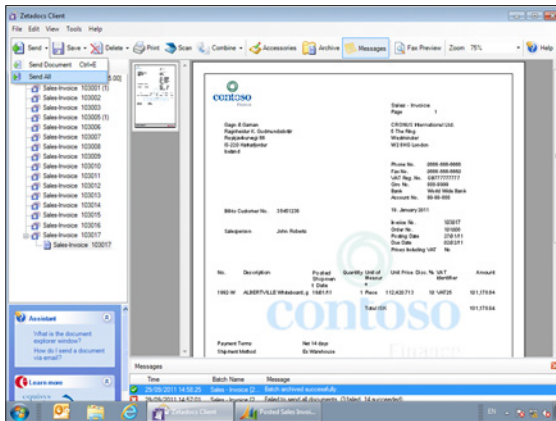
Zetadocs Client

File Edit View Tools Help

Send Save Delete Print Scan Combine Accessories Archive Messages Fax Preview Zoom 75% Help

Send Document Ctrl+E
Send All

Sales-Invoice 103001 (1)
Sales-Invoice 103002
Sales-Invoice 103003
Sales-Invoice 103005 (1)
Sales-Invoice 103006
Sales-Invoice 103007
Sales-Invoice 103008
Sales-Invoice 103009
Sales-Invoice 103010
Sales-Invoice 103011
Sales-Invoice 103012
Sales-Invoice 103013
Sales-Invoice 103014
Sales-Invoice 103015
Sales-Invoice 103016
Sales-Invoice 103017
Sales-Invoice 103017

Assistant

What is the document explorer window?

How do I send a document via email?

Learn more

contoso

Sales - Invoice
Page 1

CRONUS International Ltd.
5 The Ring
Westminster
W2 8HG London

Phone No. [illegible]
Fax No. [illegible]
VAT Reg. No. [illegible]
Giro No. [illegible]
Bank World Wide Bank
Account No. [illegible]

Bill-to Customer No. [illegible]

18. January 2011

Invoice No. 103017
Order No. 101009
Posting Date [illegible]
Due Date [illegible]
Prices Including VAT No

Salesperson John Roberts

No. Description Posted Shipment Date Quantity Unit of Measure Unit Price Disc. % VAT Identifier Amount

1992-W ALBERTVILLE Whiteboard, g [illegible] 1 Piece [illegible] 10 VAT25 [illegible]

Total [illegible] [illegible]

Payment Terms Net 14 days
Shipment Method Ex Warehouse

contoso

Messages

Time Batch Name Message
29/09/2011 14:58:25 Sales - Invoice (2) Batch archived successfully
29/09/2011 14:57:01 Sales - Invoice (2) Select to send all documents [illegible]

Zetadocs Client
Posted Sales Invoi...
EN